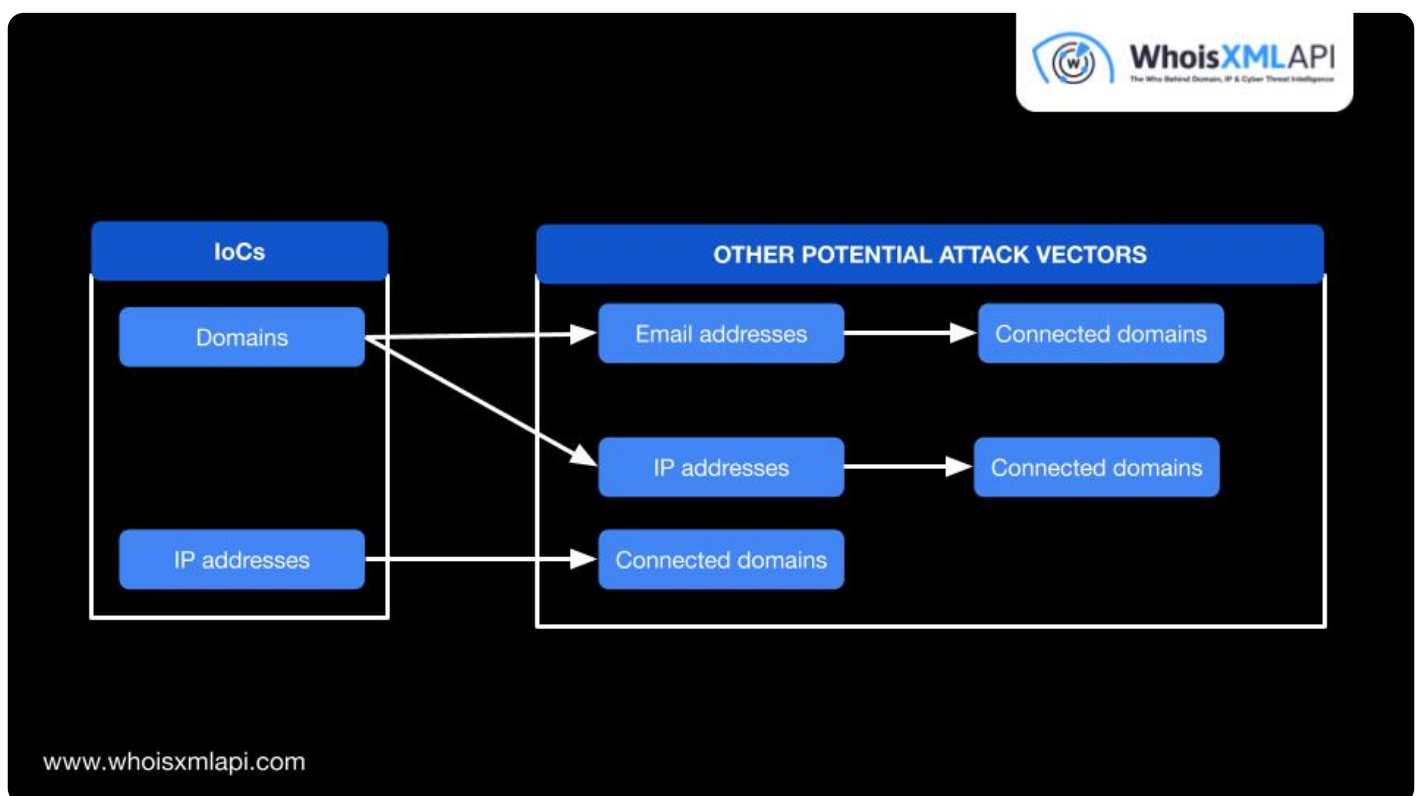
WhoisXMLAPI
The Who Behind Domain, IP & Cyber Threat Intelligence

IoCs

Domains

IP addresses

OTHER POTENTIAL ATTACK VECTORS

Email addresses

Connected domains

IP addresses

Connected domains

Connected domains

www.whoisxmlapi.com